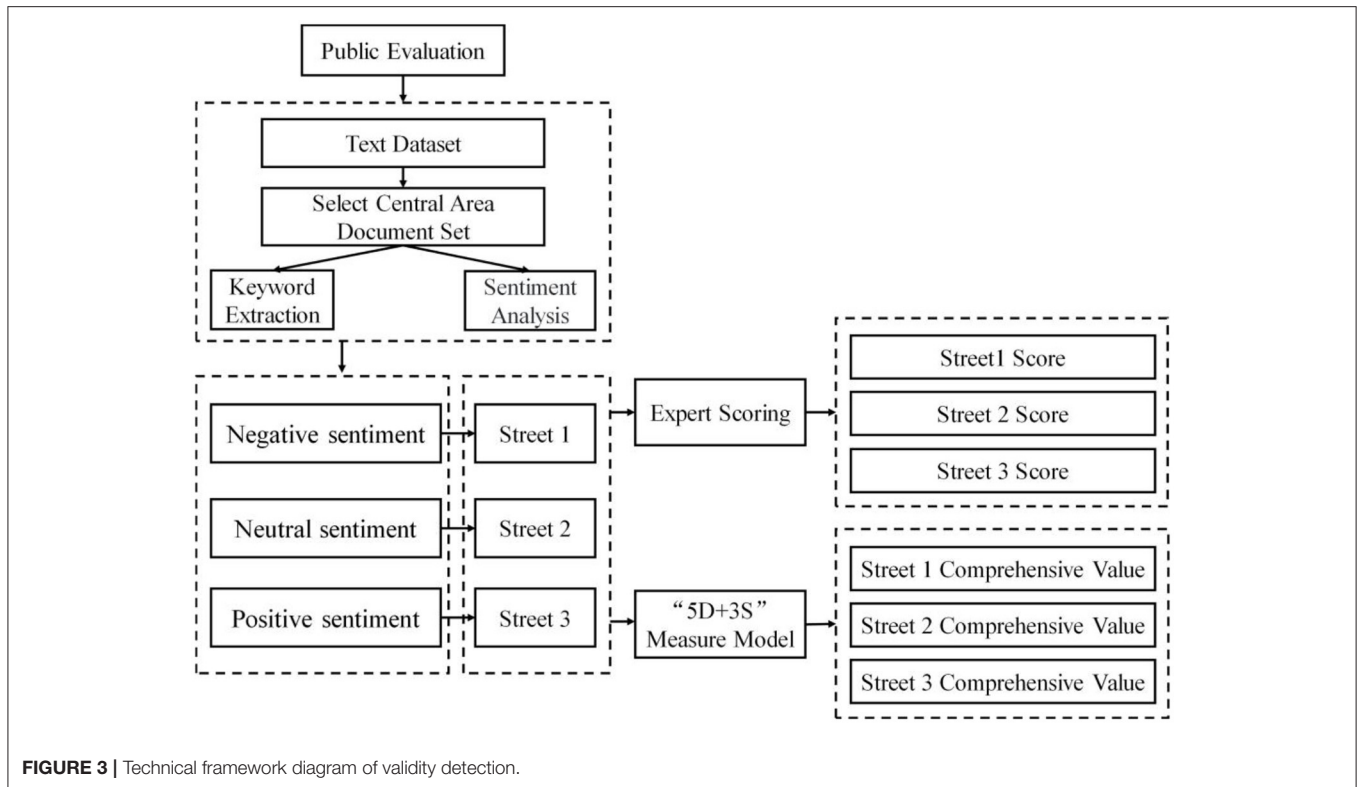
Public Evaluation

Text Dataset

Select Central Area Document Set

Keyword Extraction

Sentiment Analysis

Negative sentiment

Neutral sentiment

Positive sentiment

Street 1

Street 2

Street 3

Expert Scoring

"5D+3S" Measure Model

Street1 Score

Street 2 Score

Street 3 Score

Street 1 Comprehensive Value

Street 2 Comprehensive Value

Street 3 Comprehensive Value

FIGURE 3 | Technical framework diagram of validity detection.